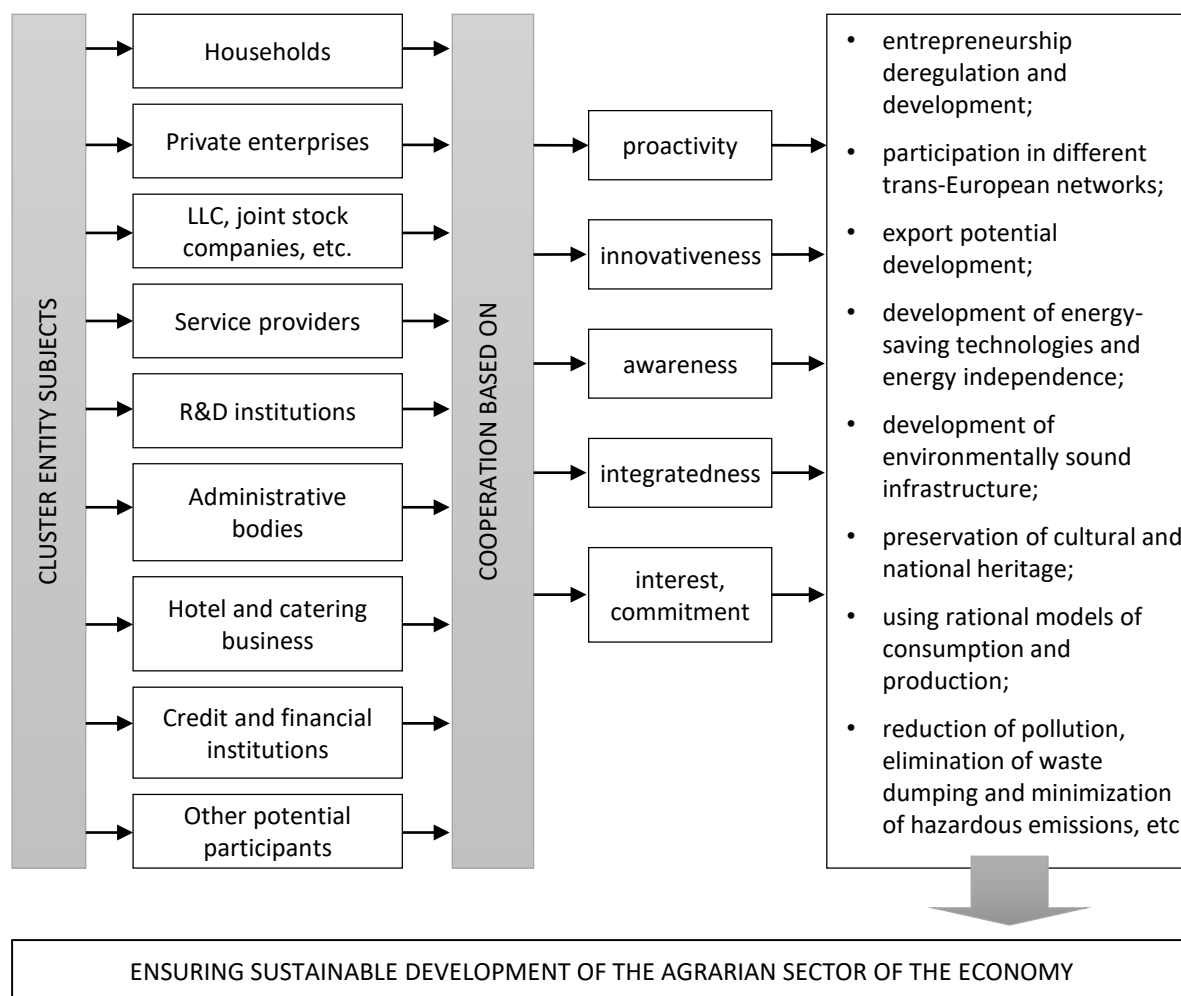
CLUSTER ENTITY SUBJECTS

Households

Private enterprises

LLC, joint stock companies, etc.

Service providers

R&D institutions

Administrative bodies

Hotel and catering business

Credit and financial institutions

Other potential participants

COOPERATION BASED ON

proactivity

innovativeness

awareness

integratedness

interest, commitment

• entrepreneurship deregulation and development;

• participation in different trans-European networks;

• export potential development;

• development of energy-saving technologies and energy independence;

• development of environmentally sound infrastructure;

• preservation of cultural and national heritage;

• using rational models of consumption and production;

• reduction of pollution, elimination of waste dumping and minimization of hazardous emissions, etc

ENSURING SUSTAINABLE DEVELOPMENT OF THE AGRARIAN SECTOR OF THE ECONOMY